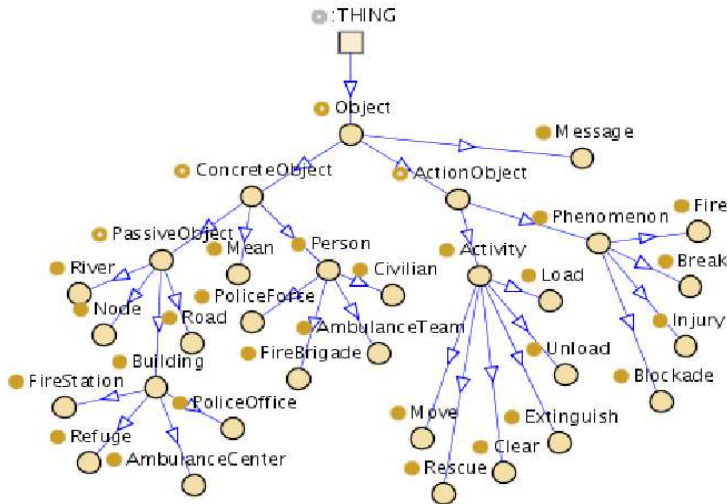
:THING
Object
Message
ConcreteObject
ActionObject
PassiveObject
Mean
Person
Activity
Phenomenon
Fire
River
Civilian
Load
Break
Node
PoliceForce
Road
AmbulanceTeam
Injury
Building
FireBrigade
Unload
FireStation
Blockade
PoliceOffice
Move
Extinguish
Refuge
Clear
AmbulanceCenter
Rescue